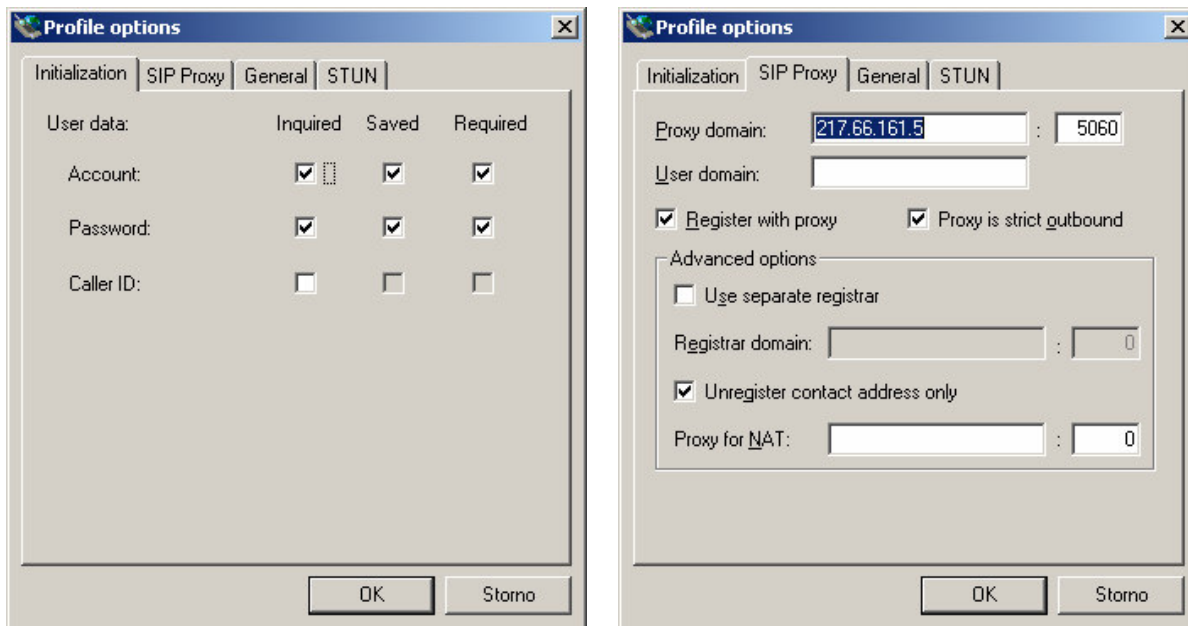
Profile options

Initialization | SIP Proxy | General | STUN

User data:

| | Inquired | Saved | Required |
|---|---|---|---|
| Account: | ☑ | ☑ | ☑ |
| Password: | ☑ | ☑ | ☑ |
| Caller ID: | ☐ | ☐ | ☐ |

OK Storno

Profile options

Initialization | SIP Proxy | General | STUN

Proxy domain: 217.66.161.5 : 5060

User domain:

☑ Register with proxy ☑ Proxy is strict outbound

Advanced options

☐ Use separate registrar

Registrar domain: : 0

☑ Unregister contact address only

Proxy for NAT: : 0

OK Storno